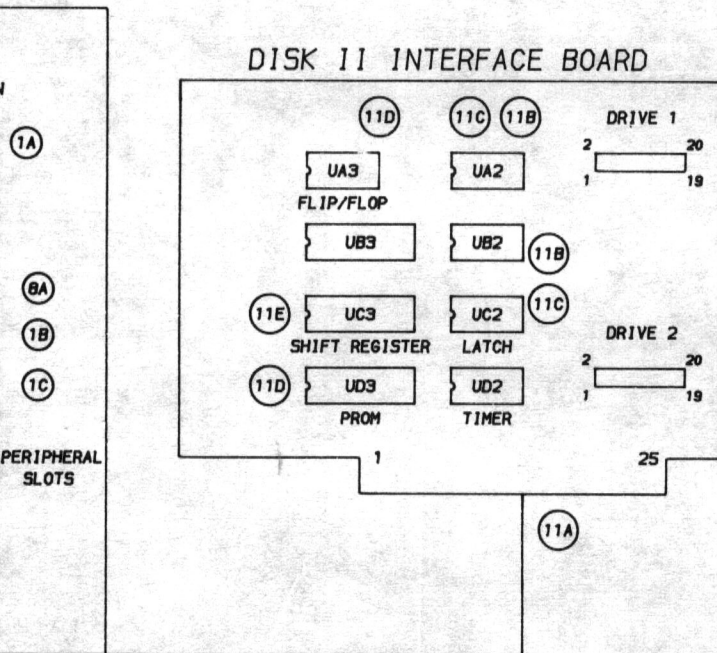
N

1A

8A

1B

1C

PERIPHERAL SLOTS

DISK II INTERFACE BOARD

11D

11C 11B

DRIVE 1

2 20

1 19

UA3

UA2

FLIP/FLOP

UB3

UB2

11B

11E

UC3

UC2

11C

SHIFT REGISTER

LATCH

DRIVE 2

2 20

1 19

11D

UD3

UD2

PROM

TIMER

1

25

11A